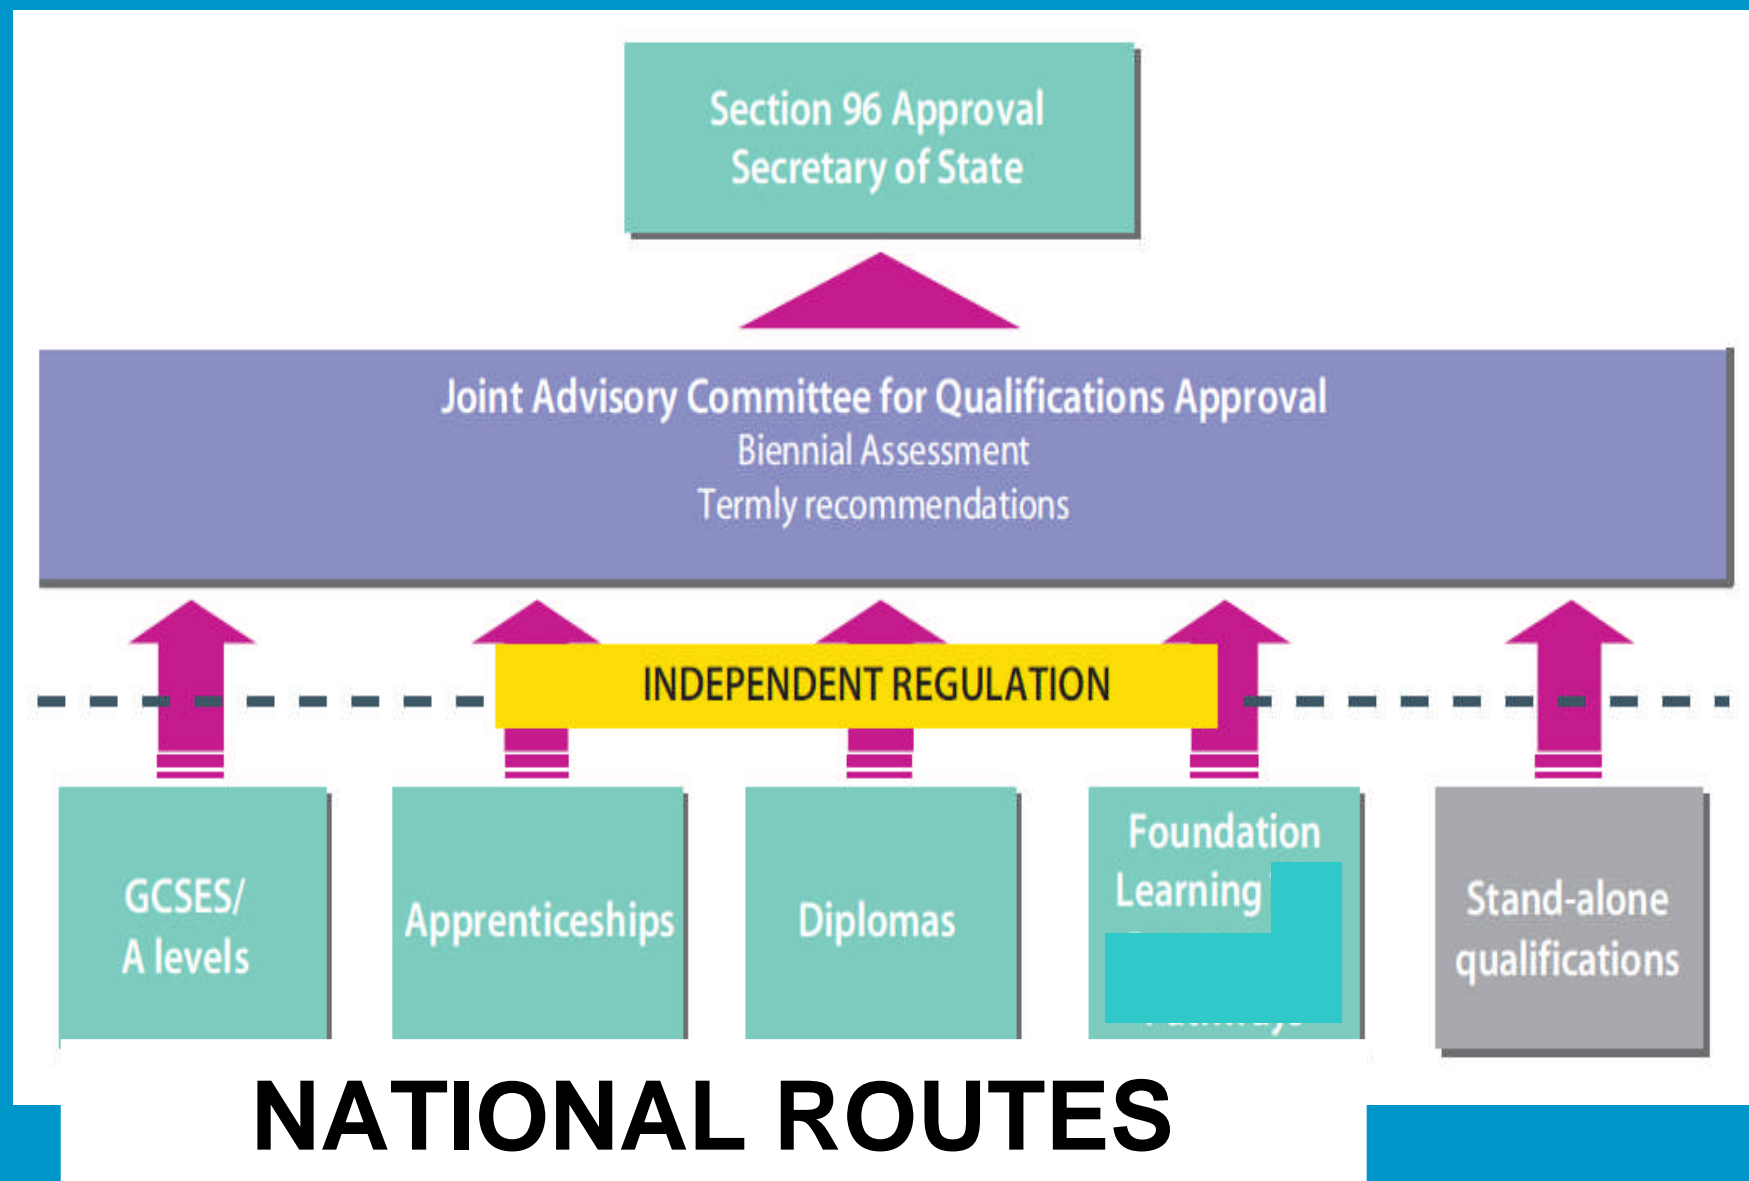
Section 96 Approval
Secretary of State

Joint Advisory Committee for Qualifications Approval
Biennial Assessment
Termly recommendations

INDEPENDENT REGULATION

GCSES/
A levels

Apprenticeships

Diplomas

Foundation
Learning
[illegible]

Stand-alone
qualifications

NATIONAL ROUTES